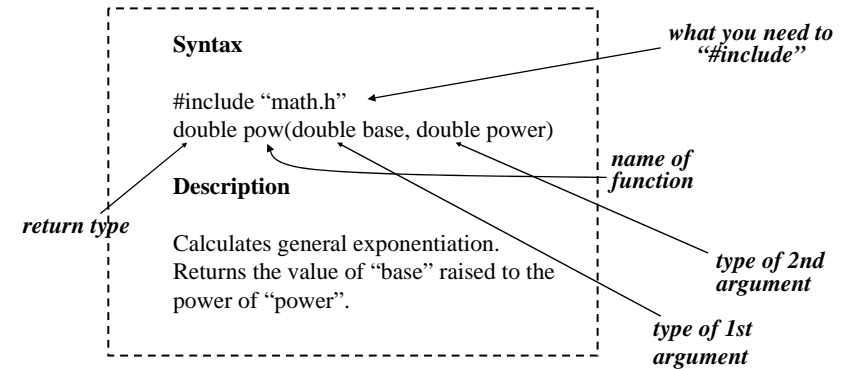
Syntax

#include “math.h”
double pow(double base, double power)

Description

Calculates general exponentiation. Returns the value of “base” raised to the power of “power”.

what you need to “#include”

name of function

return type

type of 2nd argument

type of 1st argument